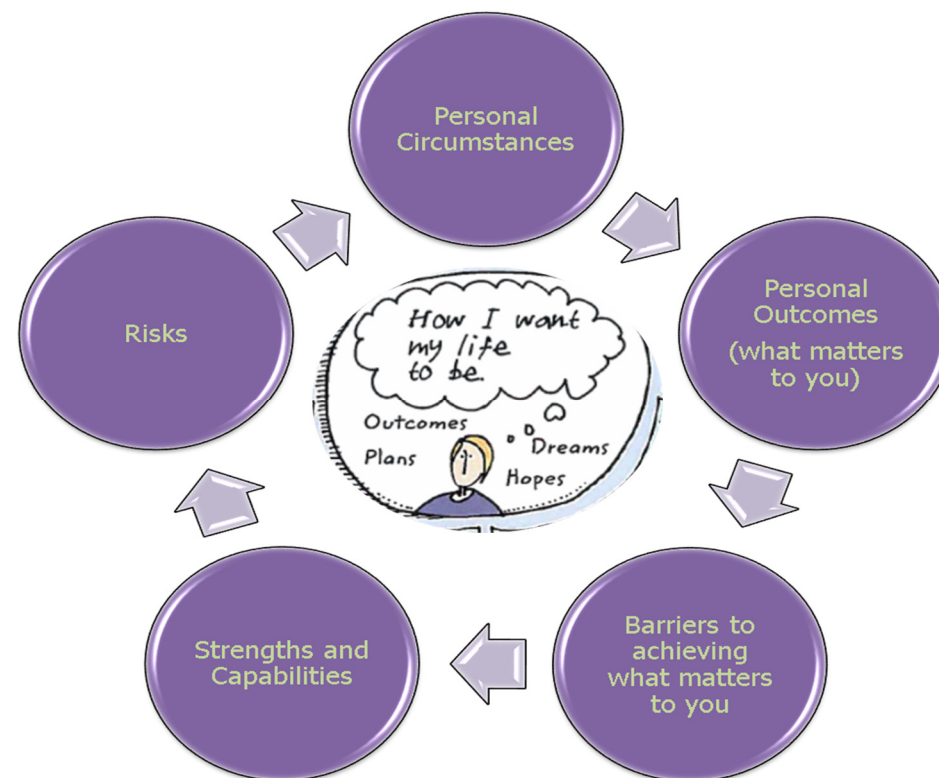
Personal Circumstances

Personal Outcomes (what matters to you)

Barriers to achieving what matters to you

Strengths and Capabilities

Risks

How I want my life to be.

Outcomes

Plans

Dreams

Hopes